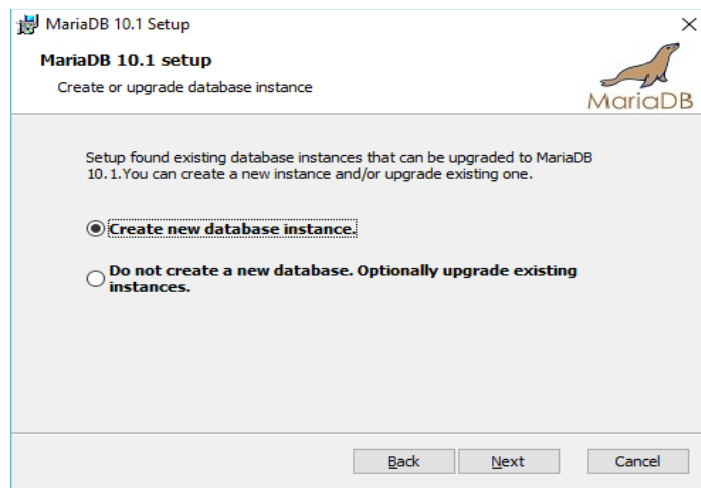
MariaDB 10.1 Setup

×

MariaDB 10.1 setup

Create or upgrade database instance

MariaDB

Setup found existing database instances that can be upgraded to MariaDB 10.1.You can create a new instance and/or upgrade existing one.

Create new database instance.

Do not create a new database. Optionally upgrade existing instances.

Back

Next

Cancel